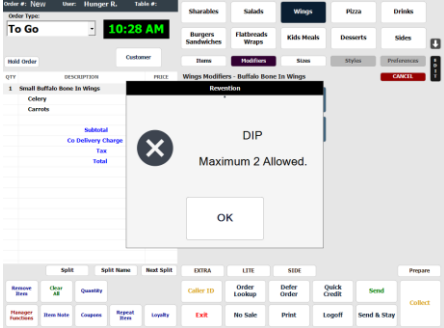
Order #: New User: Hunger R. Table #:
Order Type:
To Go
10:28 AM
Hold Order
Customer
QTY DESCRIPTION PRICE
1 Small Buffalo Bone In Wings
Celery
Carrots
Subtotal
Co Delivery Charge
Tax
Total

Sharables Salads Wings Pizza Drinks
Burgers Sandwiches Flatbreads Wraps Kids Meals Desserts Sides
Items Modifiers Sizes Styles Preferences
Wings Modifiers - Buffalo Bone In Wings
CANCEL

Revention
DIP
Maximum 2 Allowed.
OK

Split Split Name Next Split
EXTRA LITE SIDE
Prepare
Remove Item
Clear All
Quantity
Caller ID
Order Lookup
Defer Order
Quick Credit
Send
Collect
Manager Functions
Item Note
Coupons
Repeat Item
Loyalty
Exit
No Sale
Print
Logoff
Send & Stay